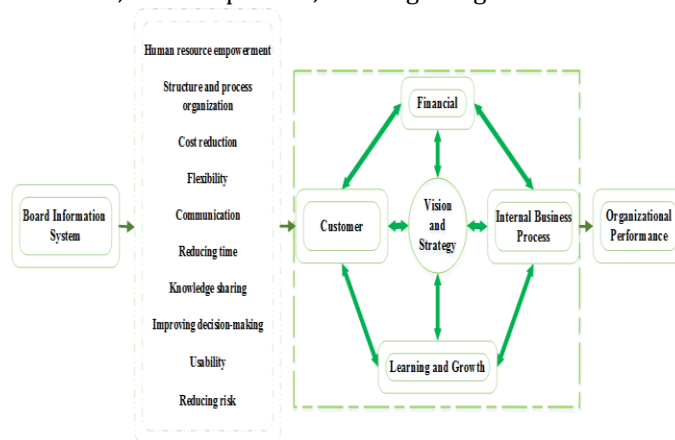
Human resource empowerment

Structure and process organization

Cost reduction

Flexibility

Communication

Reducing time

Knowledge sharing

Improving decision-making

Usability

Reducing risk

Board Information System

Financial

Customer

Vision and Strategy

Internal Business Process

Organizational Performance

Learning and Growth